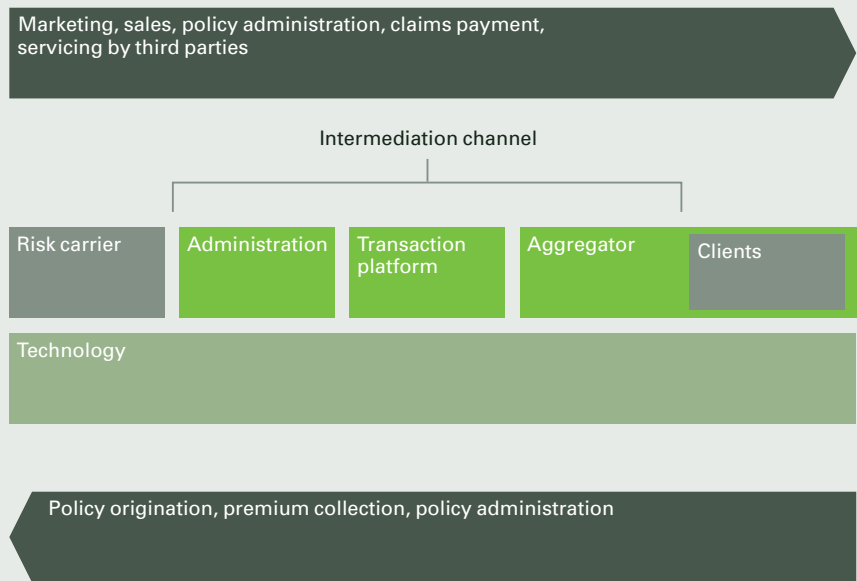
Marketing, sales, policy administration, claims payment, servicing by third parties

Intermediation channel

Risk carrier

Administration

Transaction platform

Aggregator

Clients

Technology

Policy origination, premium collection, policy administration